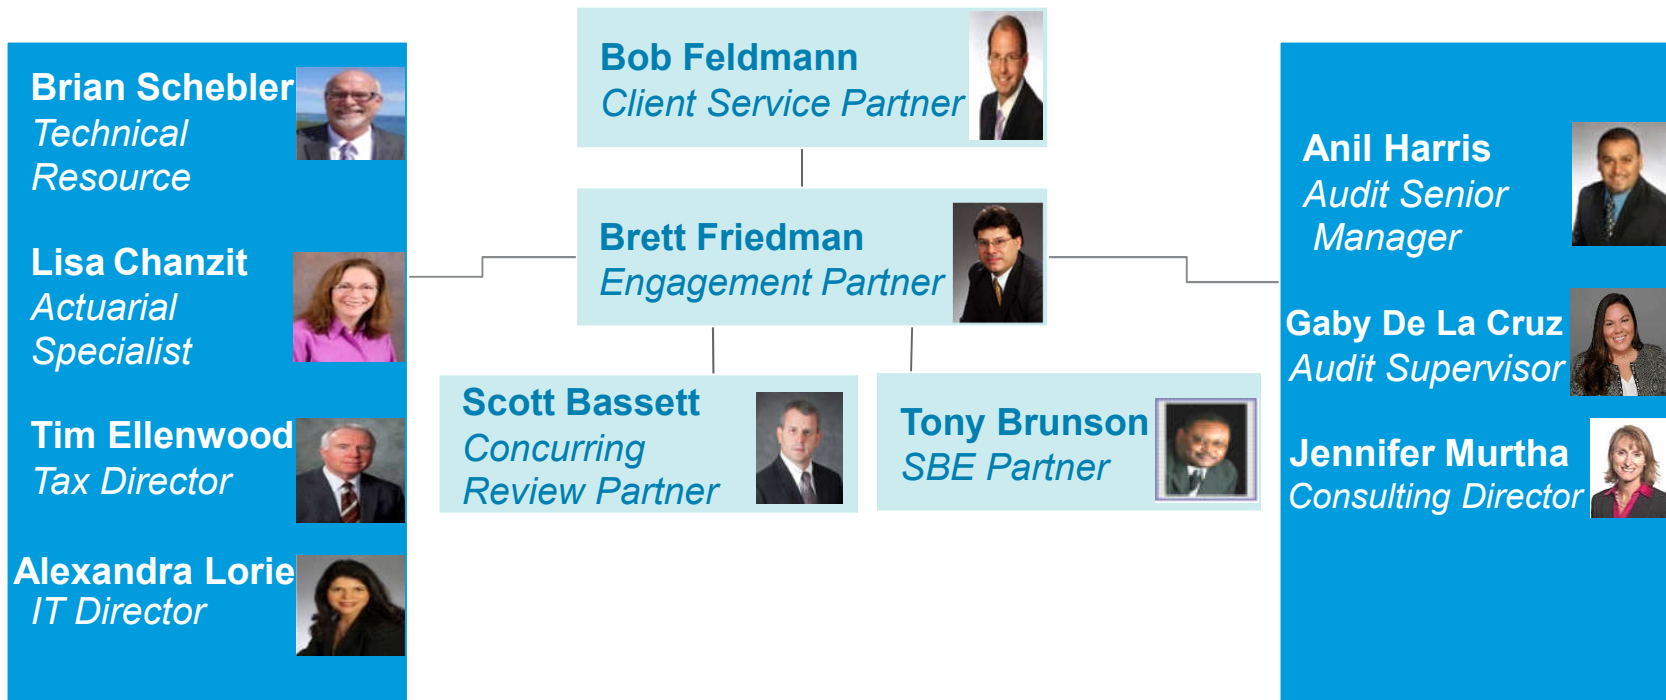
Bob Feldmann
Client Service Partner

Brett Friedman
Engagement Partner

Scott Bassett
Concurring Review Partner

Tony Brunson
SBE Partner

Brian Schebler
Technical Resource

Lisa Chanzit
Actuarial Specialist

Tim Ellenwood
Tax Director

Alexandra Lorie
IT Director

Anil Harris
Audit Senior Manager

Gaby De La Cruz
Audit Supervisor

Jennifer Murtha
Consulting Director